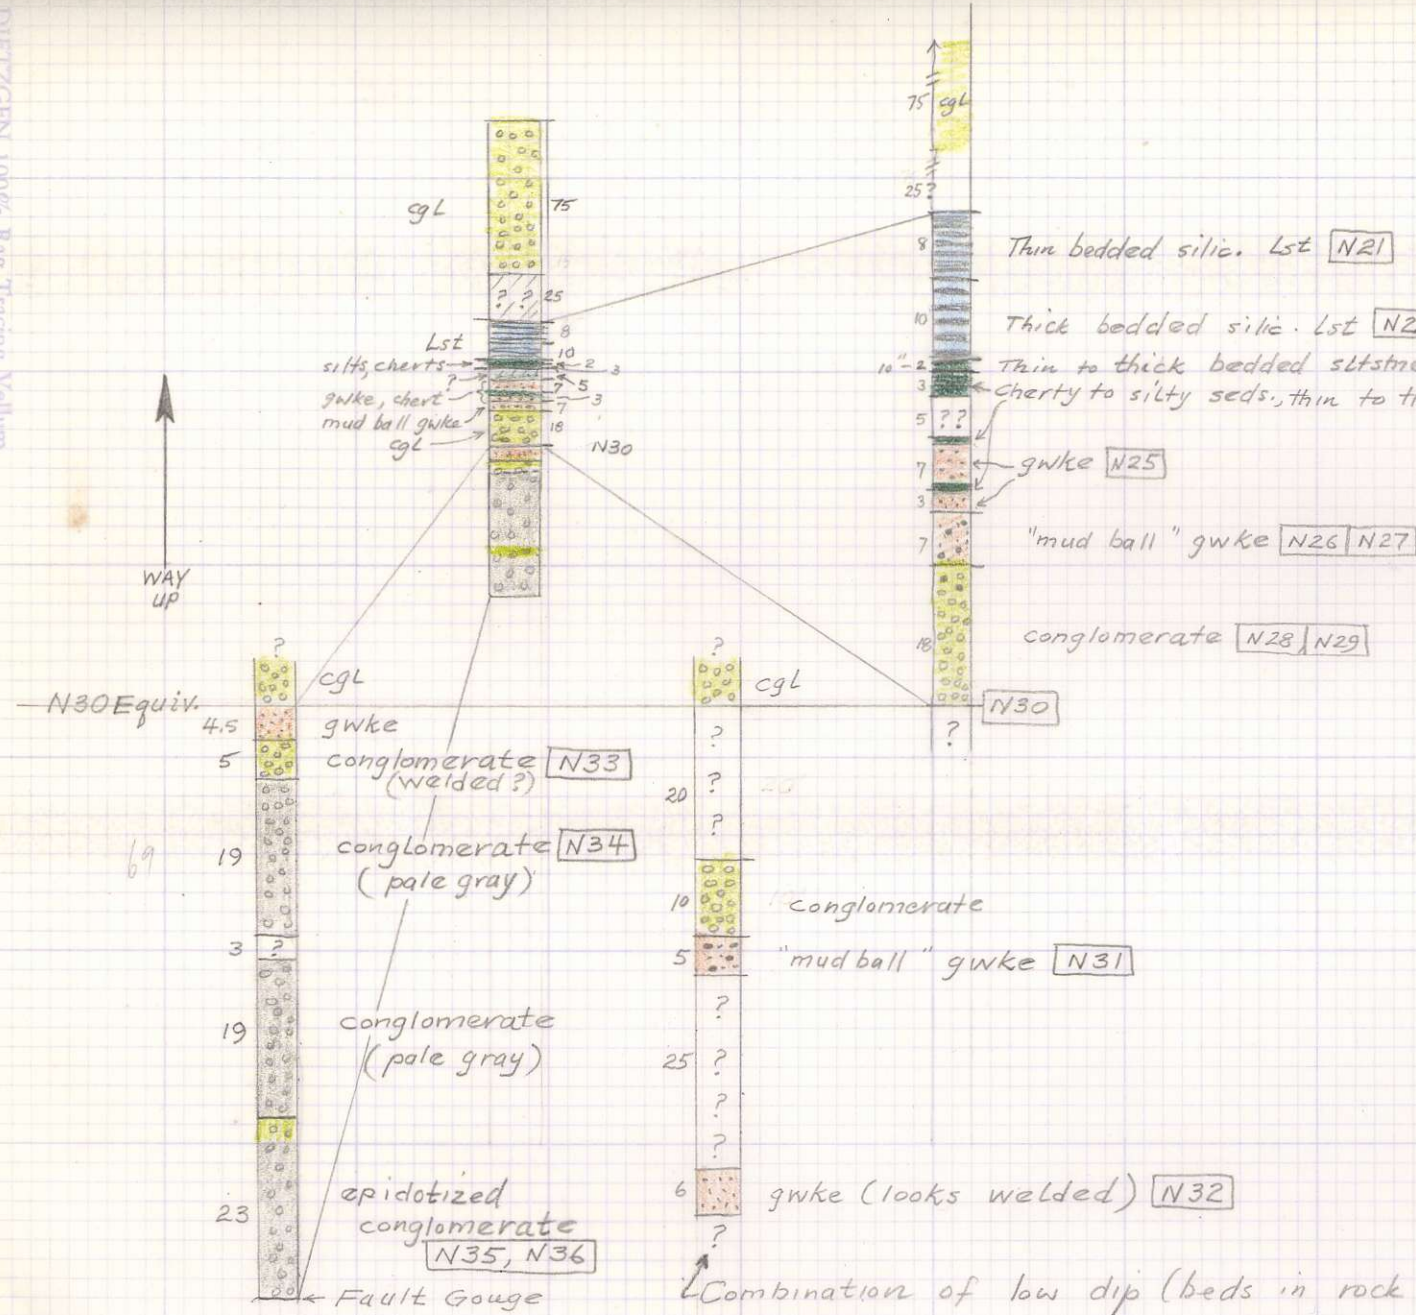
DIETZGEN 100% Rag Tracing Vellum

75 cgl
25?
8 Thin bedded silic. Lst N21
10 Thick bedded silic. Lst N2
10"–2 Thin to thick bedded sltstn
3 cherty to silty seds., thin to t
5 ??
7 gwke N25
3
7 "mud ball" gwke N26 N27
18 conglomerate N28 N29
N30
?

cgl 75
? ? 25
Lst 8
silts, cherts 10
2 3
? 5
gwke, chert 7
3
mud ball gwke 18
cgl N30

WAY UP

?
cgl
N30 Equiv.
4.5 gwke
5 conglomerate N33 (welded?)
19 conglomerate N34 (pale gray)
3 ?
19 conglomerate (pale gray)
23 epidotized conglomerate N35, N36
Fault Gouge

69

?
cgl
?
20 ?
?
10 conglomerate
5 "mud ball" gwke N31
?
25 ?
?
?
6 gwke (looks welded) N32
?
Combination of low dip (beds in rock